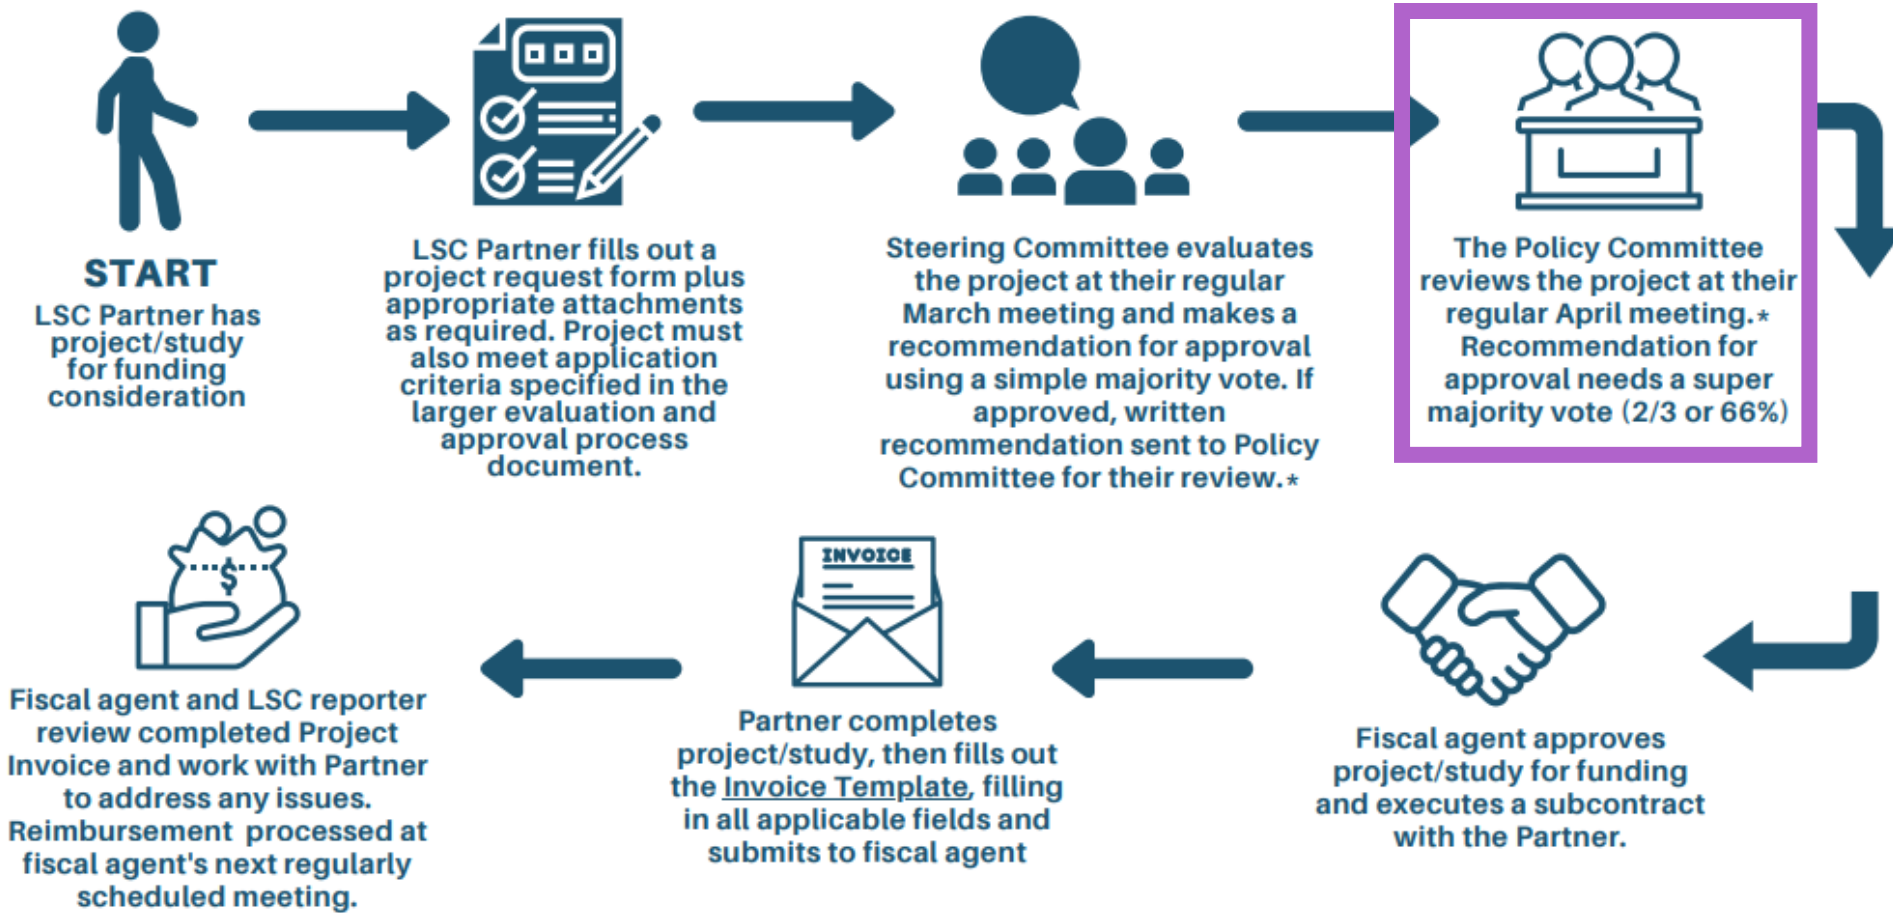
START
LSC Partner has project/study for funding consideration

LSC Partner fills out a project request form plus appropriate attachments as required. Project must also meet application criteria specified in the larger evaluation and approval process document.

Steering Committee evaluates the project at their regular March meeting and makes a recommendation for approval using a simple majority vote. If approved, written recommendation sent to Policy Committee for their review.*

The Policy Committee reviews the project at their regular April meeting.* Recommendation for approval needs a super majority vote (2/3 or 66%)

Fiscal agent approves project/study for funding and executes a subcontract with the Partner.

INVOICE

Partner completes project/study, then fills out the Invoice Template, filling in all applicable fields and submits to fiscal agent

$

Fiscal agent and LSC reporter review completed Project Invoice and work with Partner to address any issues. Reimbursement processed at fiscal agent's next regularly scheduled meeting.